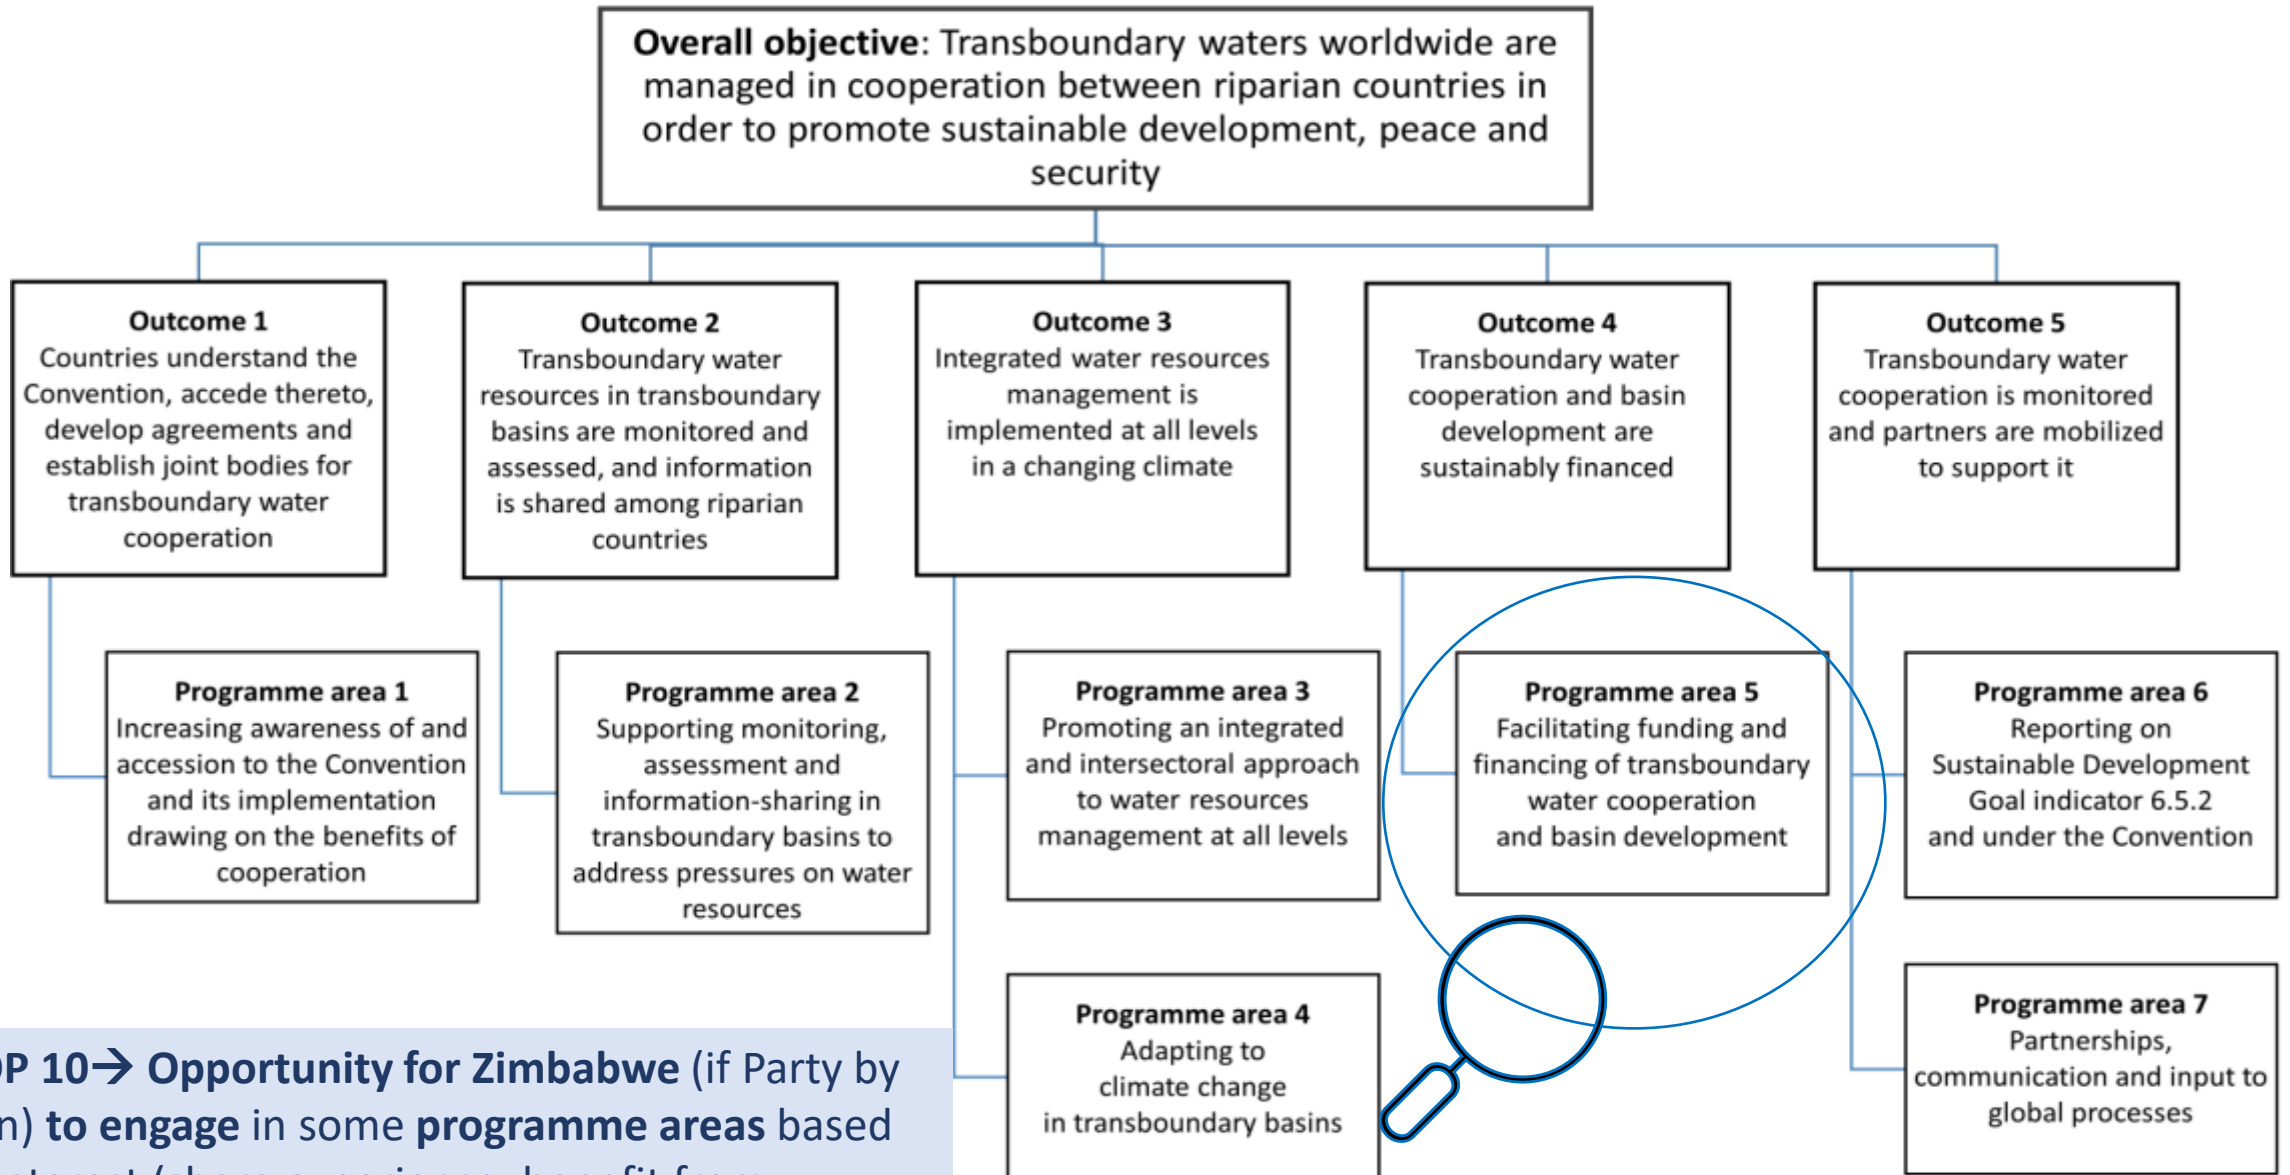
**Overall objective**: Transboundary waters worldwide are managed in cooperation between riparian countries in order to promote sustainable development, peace and security

**Outcome 1**
Countries understand the Convention, accede thereto, develop agreements and establish joint bodies for transboundary water cooperation

**Outcome 2**
Transboundary water resources in transboundary basins are monitored and assessed, and information is shared among riparian countries

**Outcome 3**
Integrated water resources management is implemented at all levels in a changing climate

**Outcome 4**
Transboundary water cooperation and basin development are sustainably financed

**Outcome 5**
Transboundary water cooperation is monitored and partners are mobilized to support it

**Programme area 1**
Increasing awareness of and accession to the Convention and its implementation drawing on the benefits of cooperation

**Programme area 2**
Supporting monitoring, assessment and information-sharing in transboundary basins to address pressures on water resources

**Programme area 3**
Promoting an integrated and intersectoral approach to water resources management at all levels

**Programme area 5**
Facilitating funding and financing of transboundary water cooperation and basin development

**Programme area 6**
Reporting on Sustainable Development Goal indicator 6.5.2 and under the Convention

**Programme area 4**
Adapting to climate change in transboundary basins

**Programme area 7**
Partnerships, communication and input to global processes

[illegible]P 10→ **Opportunity for Zimbabwe** (if Party by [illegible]n) **to engage** in some **programme areas** based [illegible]